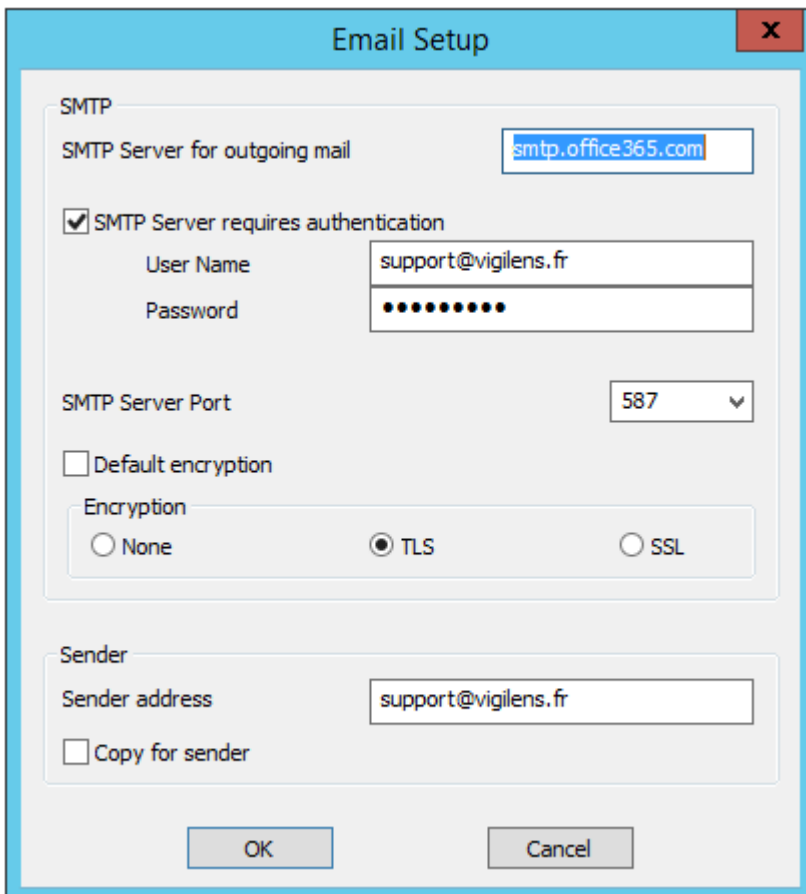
Email Setup

x

SMTP

SMTP Server for outgoing mail

smtp.office365.com

SMTP Server requires authentication

User Name

support@vigilens.fr

Password

••••••••••

SMTP Server Port

587

Default encryption

Encryption

None

TLS

SSL

Sender

Sender address

support@vigilens.fr

Copy for sender

OK

Cancel